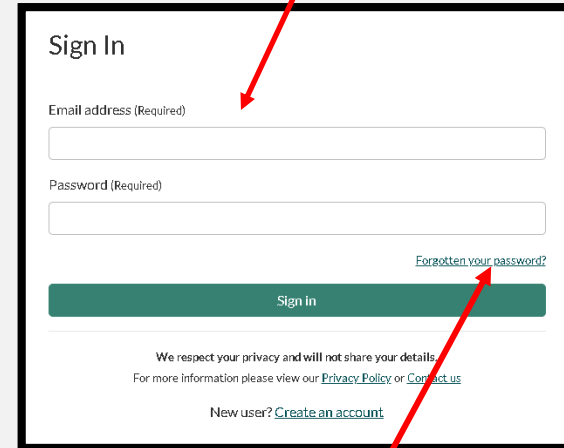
Sign In

Email address (Required)

Password (Required)

Forgotten your password?

Sign in

We respect your privacy and will not share your details.

For more information please view our Privacy Policy or Contact us

New user? Create an account